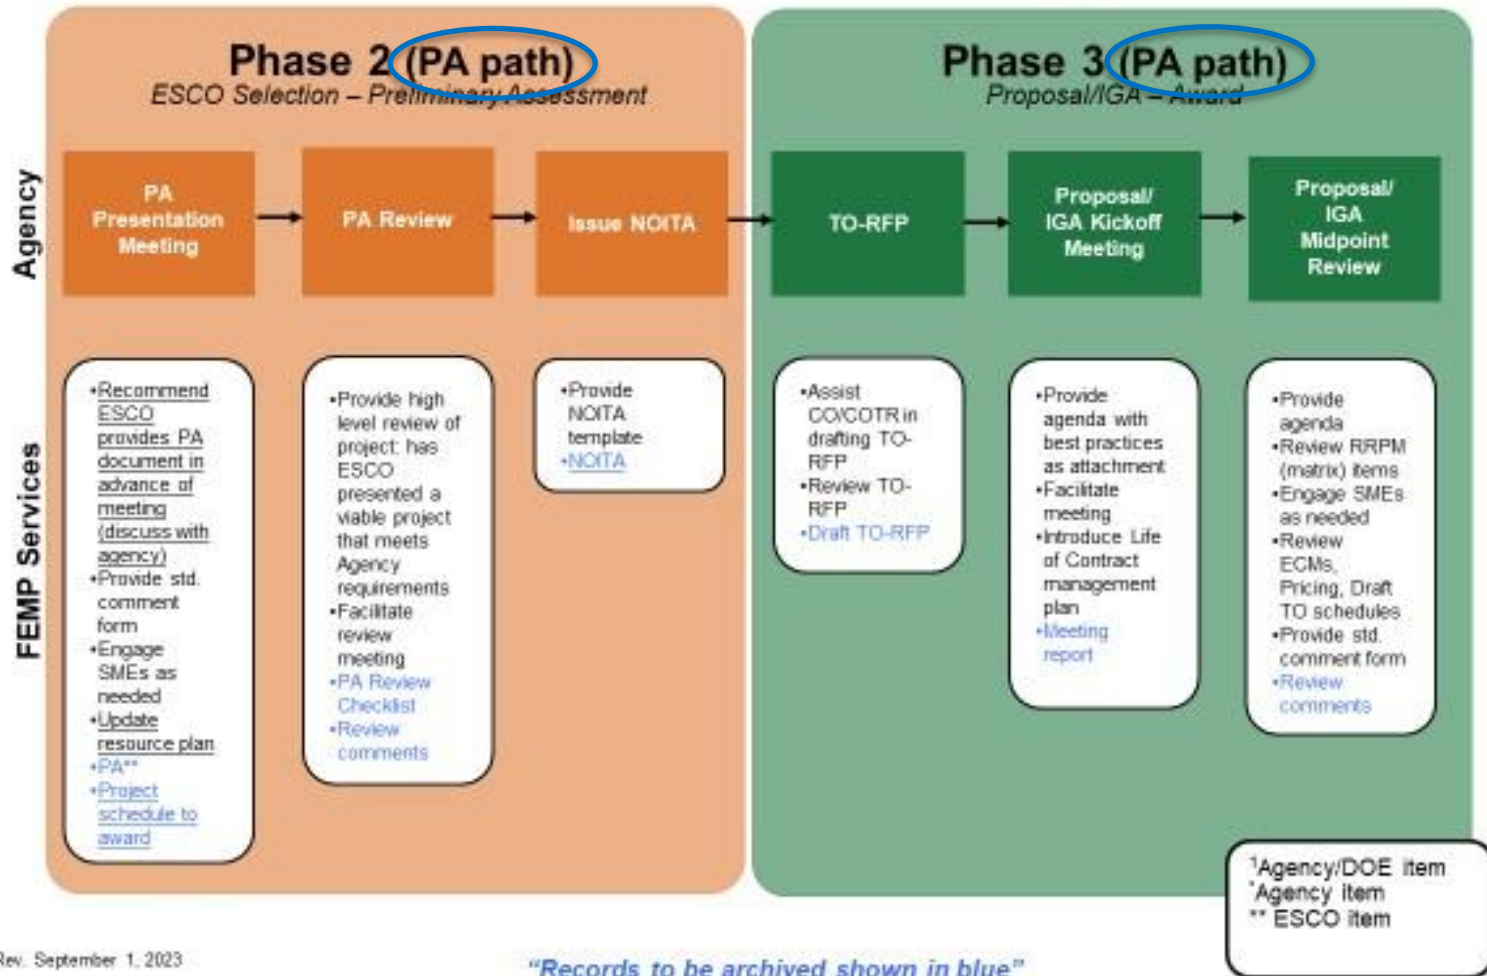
Phase 2 (PA path)
ESCO Selection – Preliminary Assessment

Phase 3 (PA path)
Proposal/IGA – Award

Agency

PA Presentation Meeting

PA Review

Issue NOITA

TO-RFP

Proposal/ IGA Kickoff Meeting

Proposal/ IGA Midpoint Review

FEMP Services

•Recommend ESCO provides PA document in advance of meeting (discuss with agency)
•Provide std. comment form
•Engage SMEs as needed
•Update resource plan
•PA**
•Project schedule to award

•Provide high level review of project: has ESCO presented a viable project that meets Agency requirements
•Facilitate review meeting
•PA Review Checklist
•Review comments

•Provide NOITA template
•NOITA

•Assist CO/COTR in drafting TO-RFP
•Review TO-RFP
•Draft TO-RFP

•Provide agenda with best practices as attachment
•Facilitate meeting
•Introduce Life of Contract management plan
•Meeting report

•Provide agenda
•Review RRPM (matrix) items
•Engage SMEs as needed
•Review ECMs, Pricing, Draft TO schedules
•Provide std. comment form
•Review comments

¹Agency/DOE item
*Agency item
** ESCO item

Rev. September 1, 2023

"Records to be archived shown in blue"